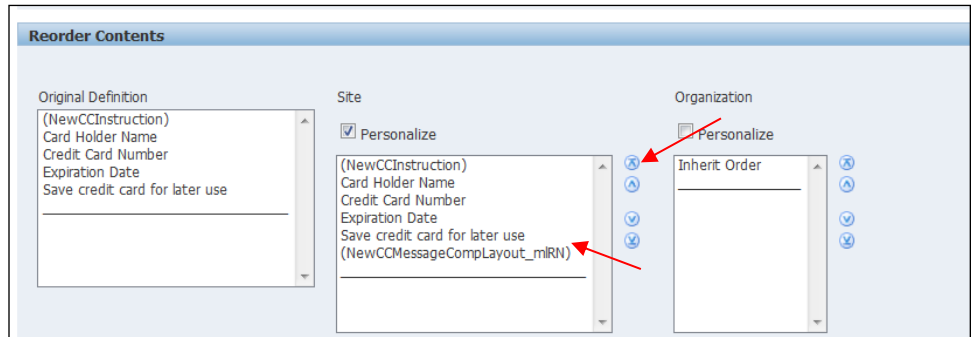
Reorder Contents

Original Definition

(NewCCInstruction)
Card Holder Name
Credit Card Number
Expiration Date
Save credit card for later use

Site

Personalize

(NewCCInstruction)
Card Holder Name
Credit Card Number
Expiration Date
Save credit card for later use
(NewCCMessageCompLayout_mlRN)

Organization

Personalize

Inherit Order